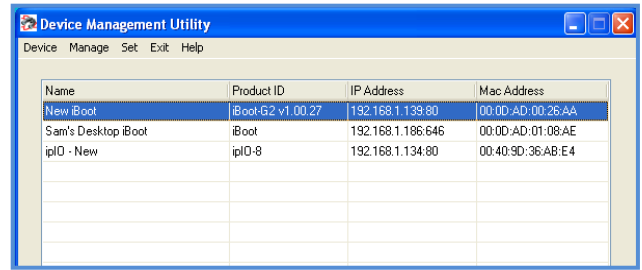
Device Management Utility

Device Manage Set Exit Help

| Name | Product ID | IP Address | Mac Address |
|---|---|---|---|
| New iBoot | iBoot-G2 v1.00.27 | 192.168.1.139:80 | 00:0D:AD:00:26:AA |
| Sam's Desktop iBoot | iBoot | 192.168.1.186:646 | 00:0D:AD:01:08:AE |
| ipIO - New | ipIO-8 | 192.168.1.134:80 | 00:40:9D:36:AB:E4 |